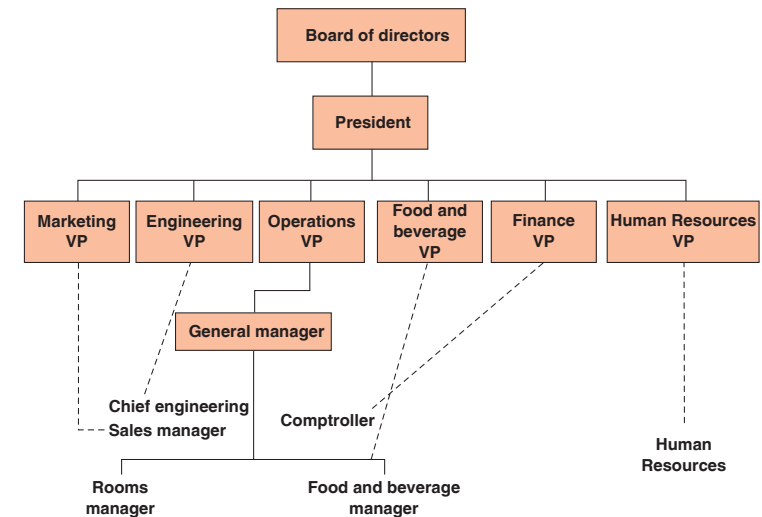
Board of directors

President

Marketing VP

Engineering VP

Operations VP

Food and beverage VP

Finance VP

Human Resources VP

General manager

Chief engineering

Sales manager

Comptroller

Human Resources

Rooms manager

Food and beverage manager